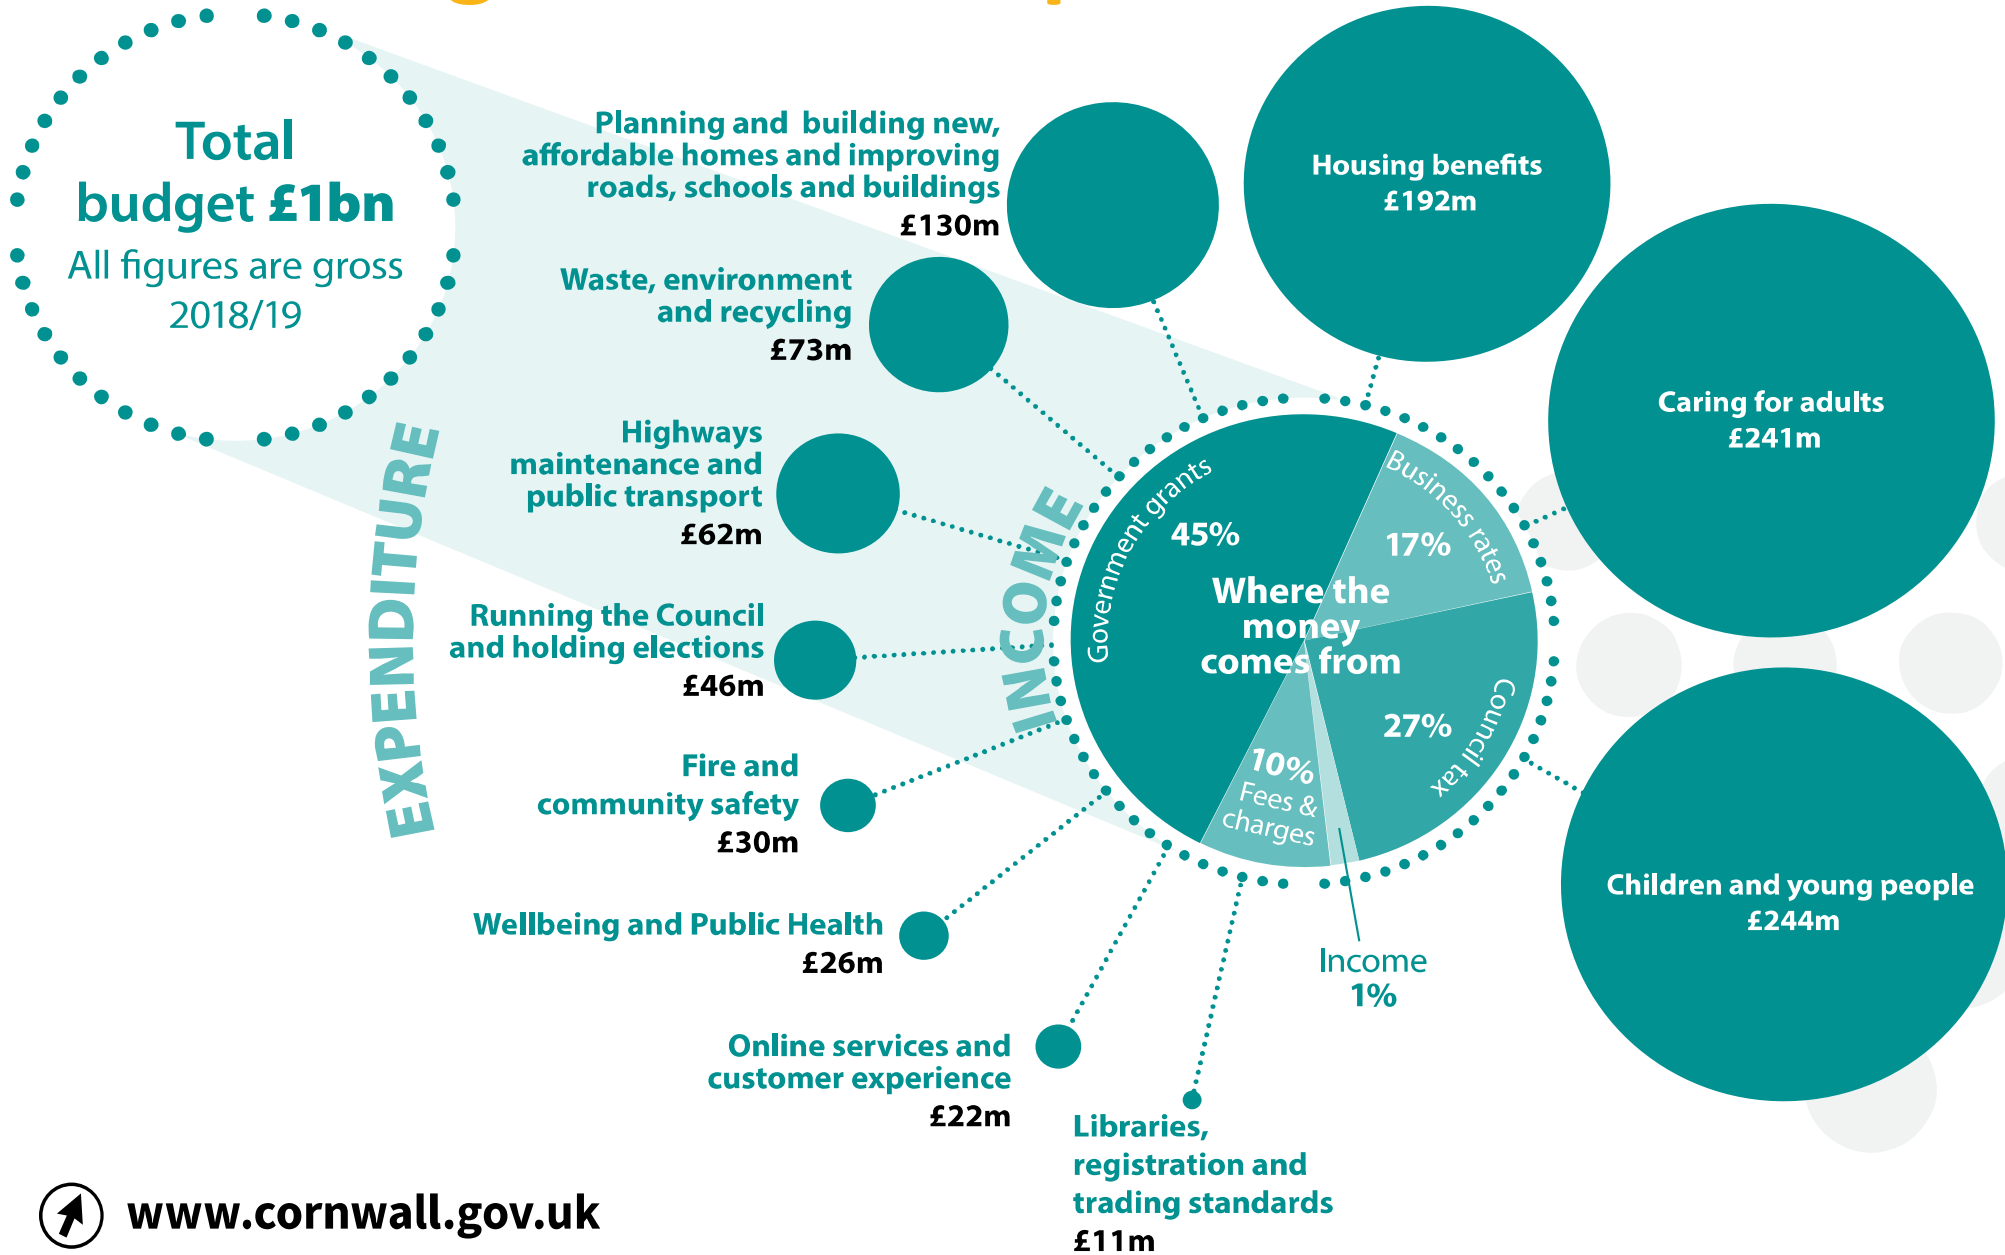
Total budget £1bn
All figures are gross 2018/19

EXPENDITURE

INCOME

Planning and building new, affordable homes and improving roads, schools and buildings
£130m

Housing benefits
£192m

Waste, environment and recycling
£73m

Caring for adults
£241m

Highways maintenance and public transport
£62m

Running the Council and holding elections
£46m

Fire and community safety
£30m

Wellbeing and Public Health
£26m

Online services and customer experience
£22m

Libraries, registration and trading standards
£11m

Children and young people
£244m

Government grants
45%

Business rates
17%

Where the money comes from

27%
Council tax

10%
Fees & charges

Income
1%

www.cornwall.gov.uk